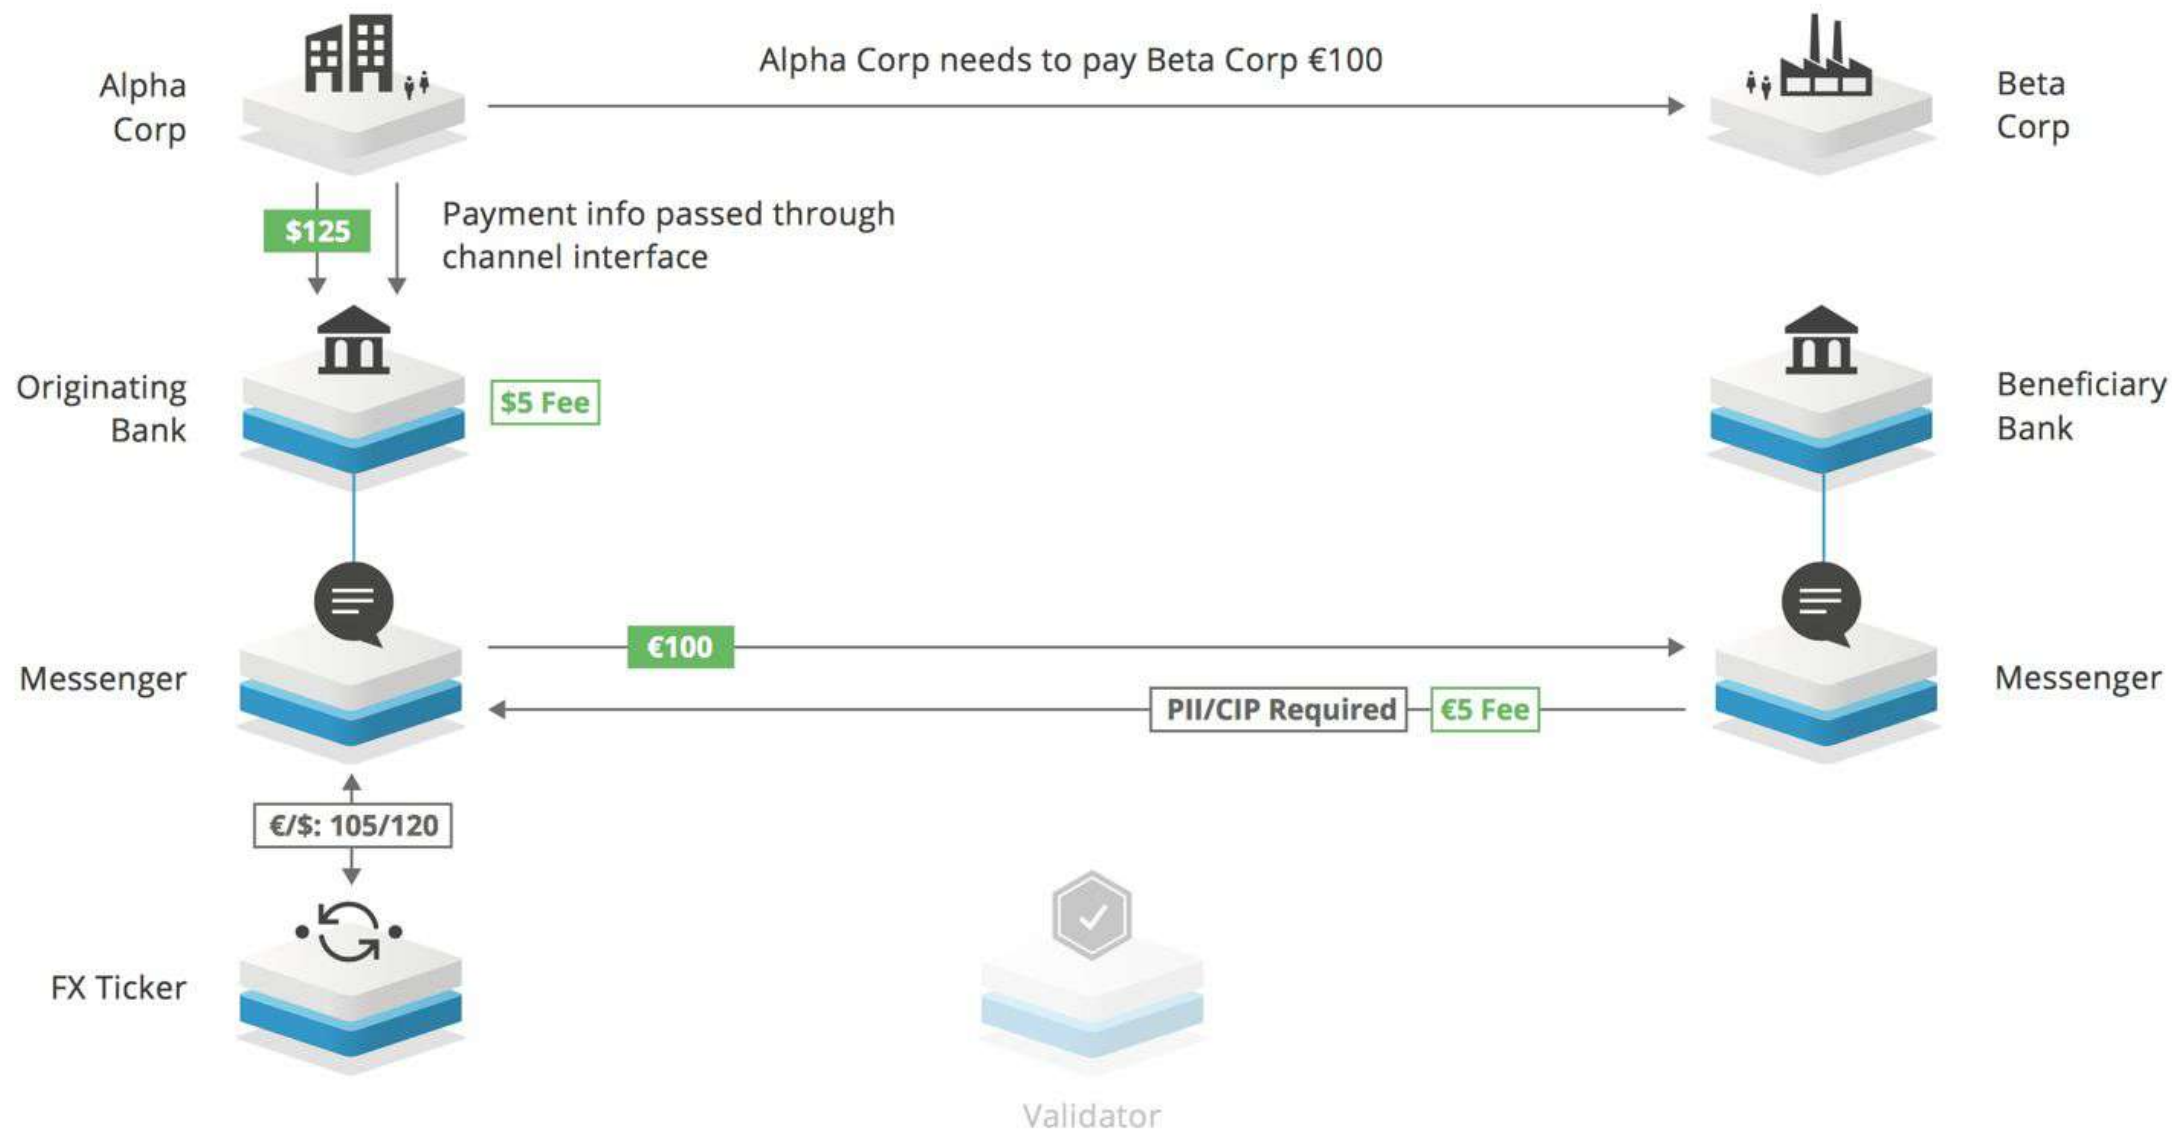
Alpha Corp

Alpha Corp needs to pay Beta Corp €100

Beta Corp

$125

Payment info passed through channel interface

Originating Bank

$5 Fee

Beneficiary Bank

Messenger

€100

PII/CIP Required

€5 Fee

Messenger

€/$: 105/120

FX Ticker

Validator